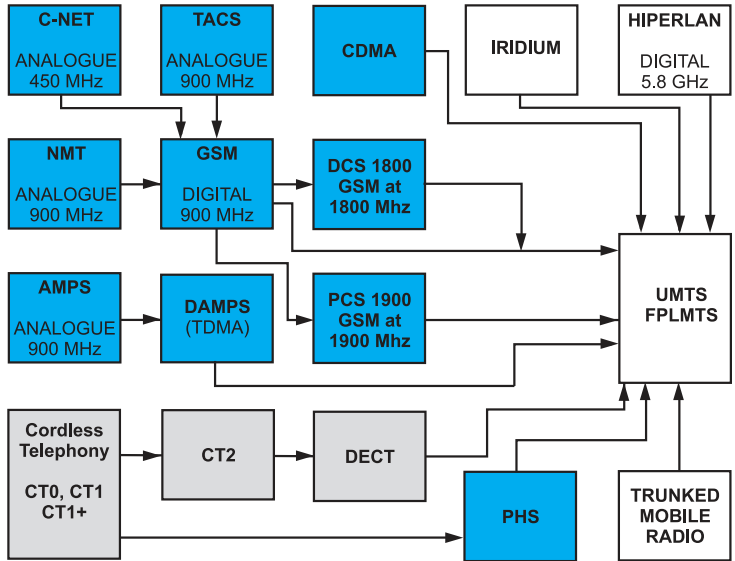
C-NET
ANALOGUE
450 MHz

TACS
ANALOGUE
900 MHz

CDMA

IRIDIUM

HIPERLAN
DIGITAL
5.8 GHz

NMT
ANALOGUE
900 MHz

GSM
DIGITAL
900 MHz

DCS 1800
GSM at
1800 Mhz

UMTS
FPLMTS

AMPS
ANALOGUE
900 MHz

DAMPS
(TDMA)

PCS 1900
GSM at
1900 Mhz

Cordless
Telephony
CT0, CT1
CT1+

CT2

DECT

PHS

TRUNKED
MOBILE
RADIO